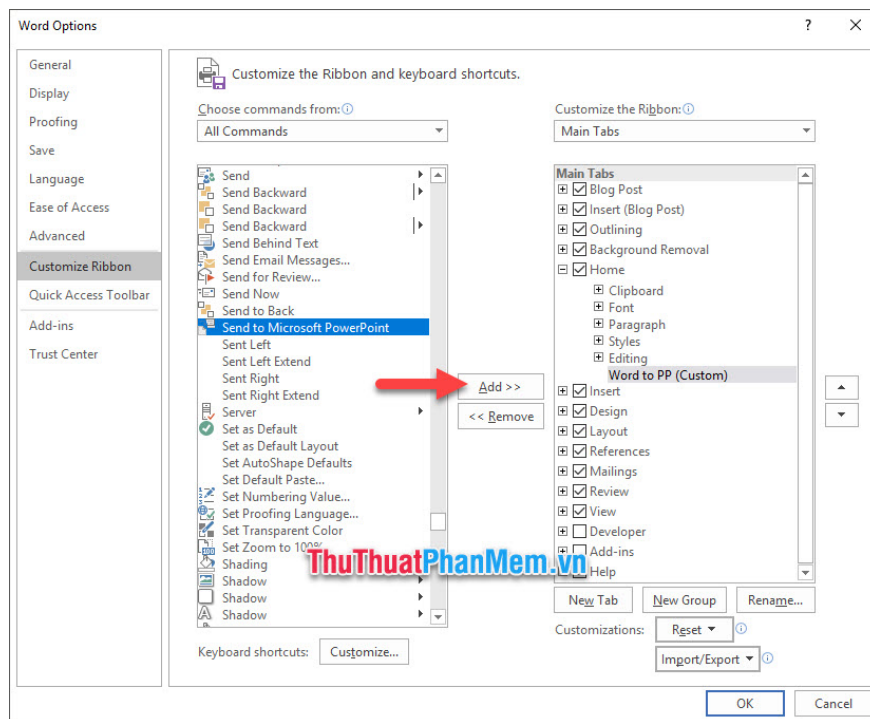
Word Options

?

General
Display
Proofing
Save
Language
Ease of Access
Advanced
Customize Ribbon
Quick Access Toolbar
Add-ins
Trust Center

Customize the Ribbon and keyboard shortcuts.

Choose commands from:
All Commands

Send
Send Backward
Send Backward
Send Backward
Send Behind Text
Send Email Messages...
Send for Review...
Send Now
Send to Back
Send to Microsoft PowerPoint
Sent Left
Sent Left Extend
Sent Right
Sent Right Extend
Server
Set as Default
Set as Default Layout
Set AutoShape Defaults
Set Default Paste...
Set Numbering Value...
Set Proofing Language...
Set Transparent Color
Set Zoom to 100%
Shading
Shadow
Shadow
Shadow

Add >>
<< Remove

Customize the Ribbon:
Main Tabs

Main Tabs
Blog Post
Insert (Blog Post)
Outlining
Background Removal
Home
Clipboard
Font
Paragraph
Styles
Editing
Word to PP (Custom)
Insert
Design
Layout
References
Mailings
Review
View
Developer
Add-ins
Help

New Tab
New Group
Rename...

Customizations:
Reset
Import/Export

Keyboard shortcuts:
Customize...

ThuThuatPhanMem.vn

OK
Cancel